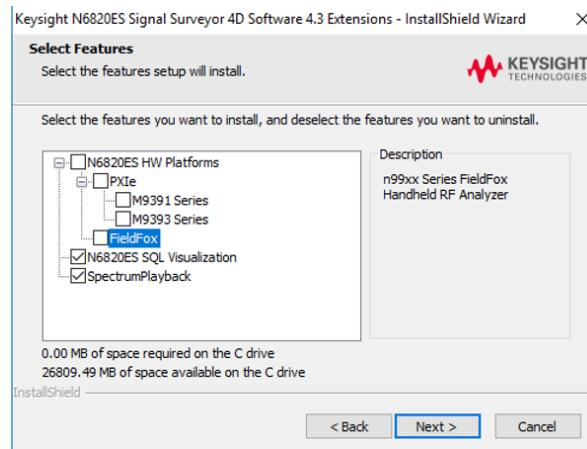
Keysight N6820ES Signal Surveyor 4D Software 4.3 Extensions - InstallShield Wizard

Select Features
Select the features setup will install.

KEYSIGHT TECHNOLOGIES

Select the features you want to install, and deselect the features you want to uninstall.

N6820ES HW Platforms
PXIe
M9391 Series
M9393 Series
FieldFox
N6820ES SQL Visualization
SpectrumPlayback

Description
n99xx Series FieldFox Handheld RF Analyzer

0.00 MB of space required on the C drive
26809.49 MB of space available on the C drive

InstallShield

< Back
Next >
Cancel